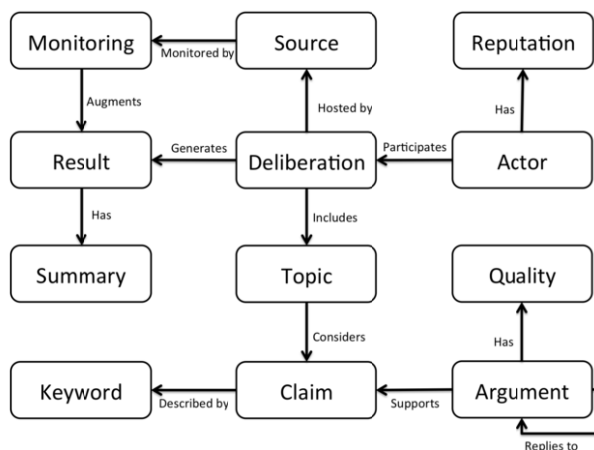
Monitoring

Monitored by

Source

Reputation

Augments

Hosted by

Has

Result

Generates

Deliberation

Participates

Actor

Has

Includes

Summary

Topic

Quality

Considers

Has

Keyword

Described by

Claim

Supports

Argument

Replies to